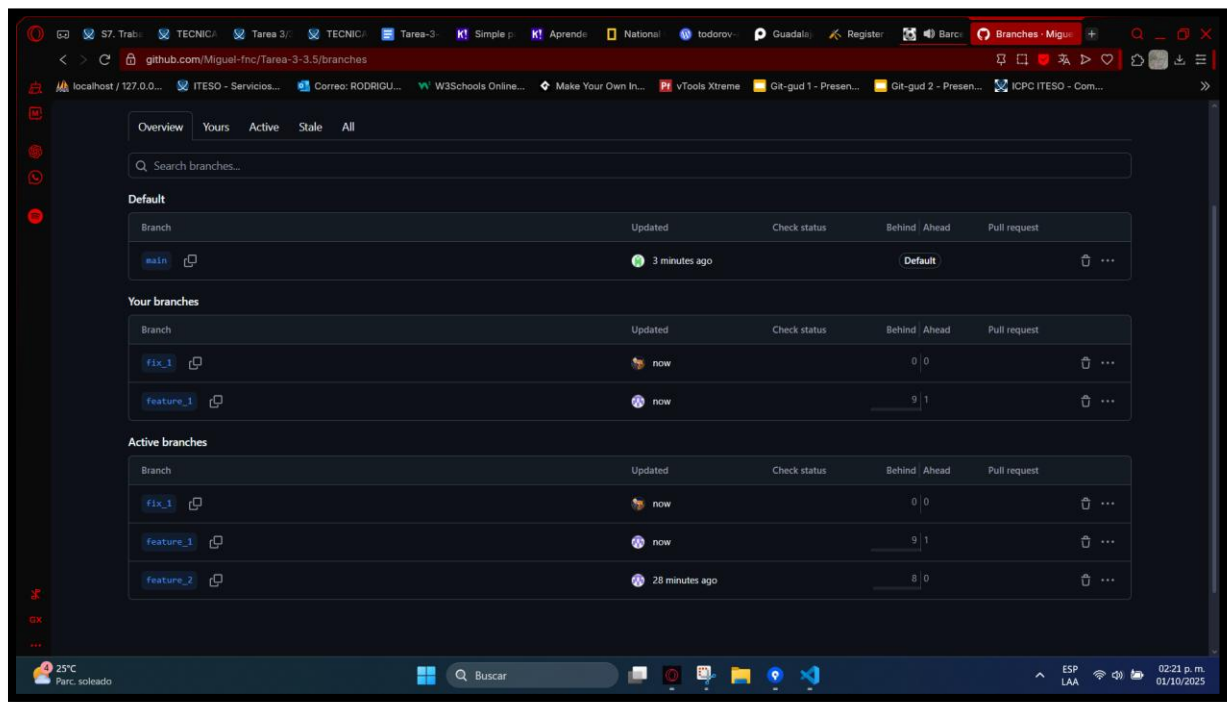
S7. Trab | TECNICA | Tarea 3/ | TECNICA | Tarea-3- | Simple p | Aprende | National | todorov- | Guadala | Register | Barc | Branches · Migue | +

github.com/Miguel-fnc/Tarea-3-3.5/branches

localhost / 127.0.0... | ITESO - Servicios... | Correo: RODRIGU... | W3Schools Online... | Make Your Own In... | vTools Xtreme | Git-gud 1 - Presen... | Git-gud 2 - Presen... | ICPC ITESO - Com...

Overview Yours Active Stale All

Search branches...

Default

| Branch | Updated | Check status | Behind | Ahead | Pull request |
|---|---|---|---|---|---|
| main | 3 minutes ago | | Default | | |

Your branches

| Branch | Updated | Check status | Behind | Ahead | Pull request |
|---|---|---|---|---|---|
| fix_1 | now | | 0 | 0 | |
| feature_1 | now | | 9 | 1 | |

Active branches

| Branch | Updated | Check status | Behind | Ahead | Pull request |
|---|---|---|---|---|---|
| fix_1 | now | | 0 | 0 | |
| feature_1 | now | | 9 | 1 | |
| feature_2 | 28 minutes ago | | 8 | 0 | |

GX

4 25°C Parc. soleado

Buscar

ESP LAA 02:21 p. m. 01/10/2025